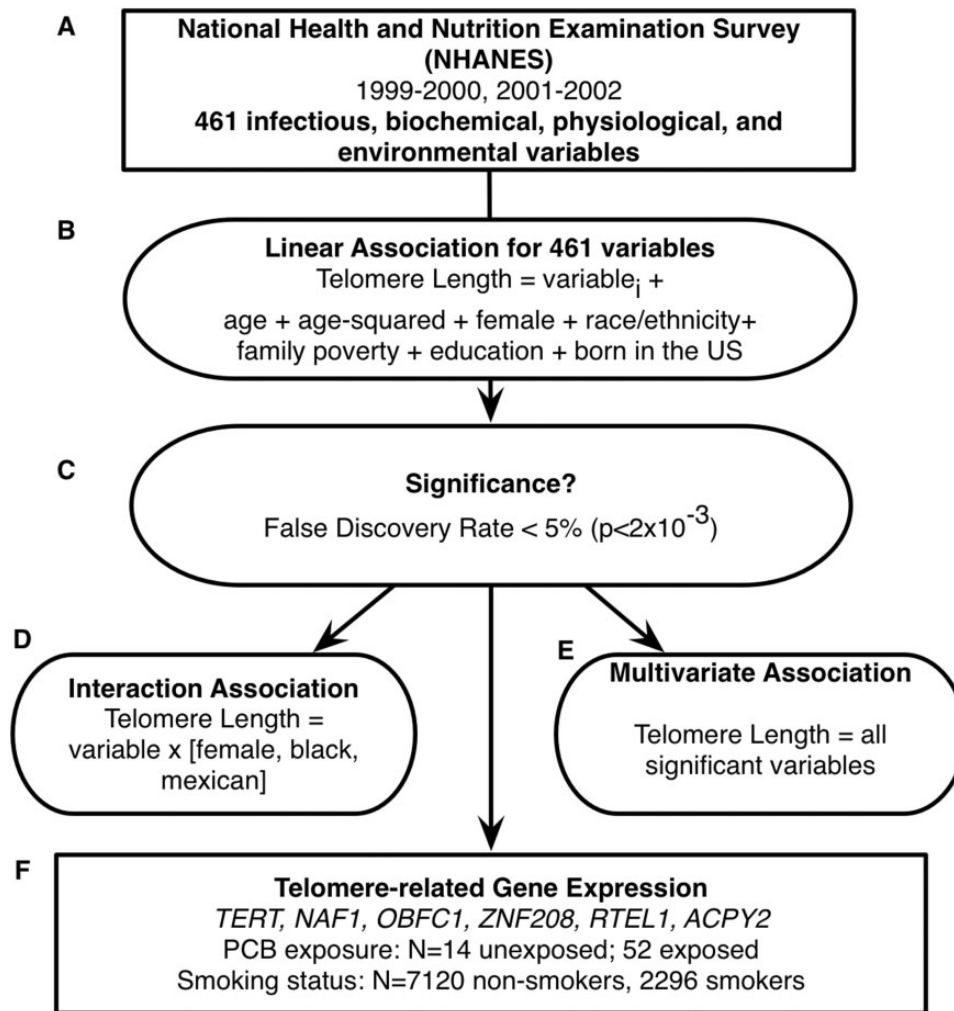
A

National Health and Nutrition Examination Survey (NHANES)
1999-2000, 2001-2002
461 infectious, biochemical, physiological, and environmental variables

B

Linear Association for 461 variables
Telomere Length = variable$_i$ +
age + age-squared + female + race/ethnicity+ family poverty + education + born in the US

C

Significance?
False Discovery Rate < 5% (p<2x$10^{-3}$)

D

Interaction Association
Telomere Length = variable x [female, black, mexican]

E

Multivariate Association
Telomere Length = all significant variables

F

Telomere-related Gene Expression
TERT, NAF1, OBFC1, ZNF208, RTEL1, ACPY2
PCB exposure: N=14 unexposed; 52 exposed
Smoking status: N=7120 non-smokers, 2296 smokers